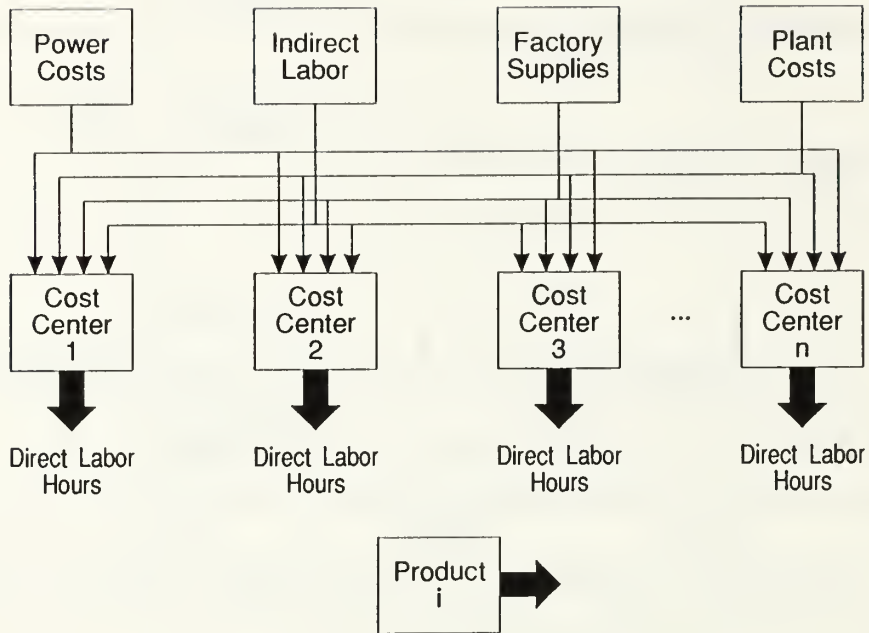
Power Costs

Indirect Labor

Factory Supplies

Plant Costs

Cost Center 1

Cost Center 2

Cost Center 3

...

Cost Center n

Direct Labor Hours

Direct Labor Hours

Direct Labor Hours

Direct Labor Hours

Product i